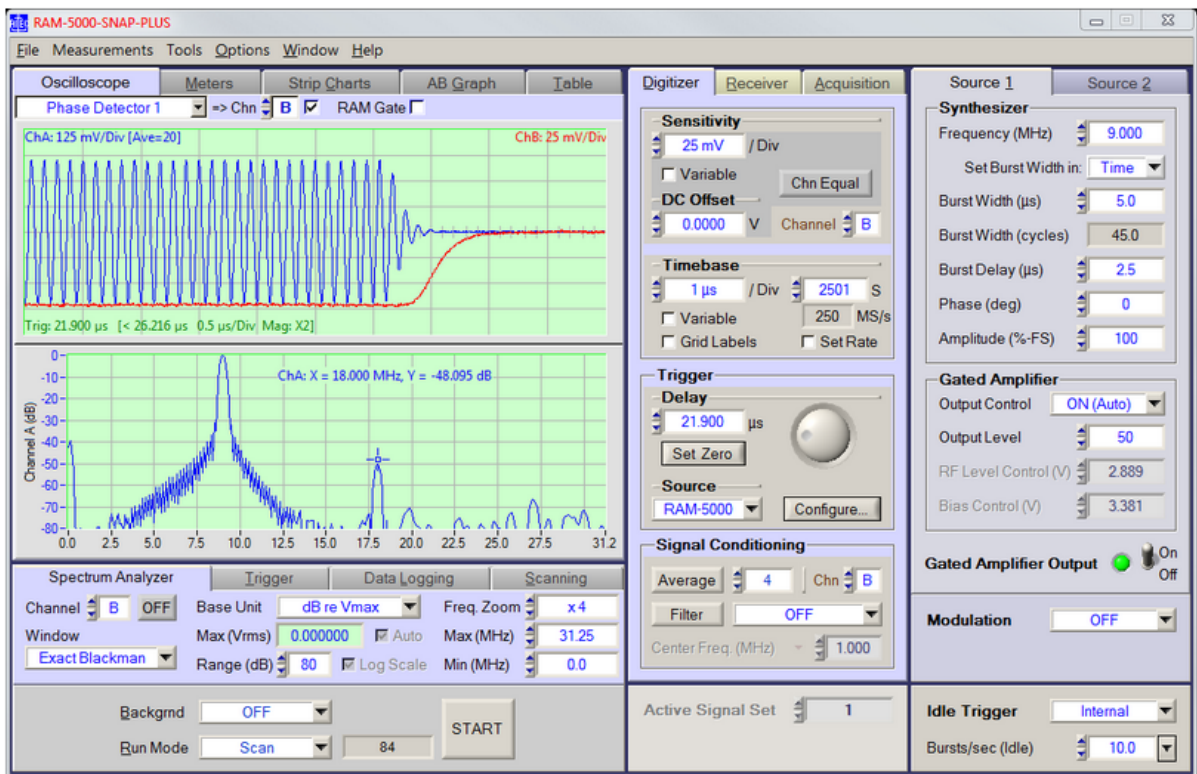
RAM-5000-SNAP-PLUS

File Measurements Tools Options Window Help

Oscilloscope | Meters | Strip Charts | AB Graph | Table

Phase Detector 1 => Chn B RAM Gate

ChA: 125 mV/Div [Ave=20]
ChB: 25 mV/Div

Trig: 21.900 µs [< 26.216 µs 0.5 µs/Div Mag: X2]

ChA: X = 18.000 MHz, Y = -48.095 dB

Channel A (dB)

0
-10
-20
-30
-40
-50
-60
-70
-80

0.0 2.5 5.0 7.5 10.0 12.5 15.0 17.5 20.0 22.5 25.0 27.5 31.2

Spectrum Analyzer | Trigger | Data Logging | Scanning

Channel B OFF
Window
Exact Blackman
Base Unit dB re Vmax
Max (Vrms) 0.000000 Auto
Range (dB) 80 Log Scale
Freq. Zoom x 4
Max (MHz) 31.25
Min (MHz) 0.0

Backgrnd OFF
Run Mode Scan 84
START

Digitizer | Receiver | Acquisition

Sensitivity
25 mV / Div
Variable
Chn Equal
DC Offset
0.0000 V
Channel B

Timebase
1 µs / Div 2501 S
Variable 250 MS/s
Grid Labels Set Rate

Trigger
Delay
21.900 µs
Set Zero
Source
RAM-5000
Configure...

Signal Conditioning
Average 4 Chn B
Filter OFF
Center Freq. (MHz) 1.000

Active Signal Set 1

Source 1 | Source 2

Synthesizer
Frequency (MHz) 9.000
Set Burst Width in: Time
Burst Width (µs) 5.0
Burst Width (cycles) 45.0
Burst Delay (µs) 2.5
Phase (deg) 0
Amplitude (%-FS) 100

Gated Amplifier
Output Control ON (Auto)
Output Level 50
RF Level Control (V) 2.889
Bias Control (V) 3.381

Gated Amplifier Output On Off

Modulation OFF

Idle Trigger Internal
Bursts/sec (Idle) 10.0